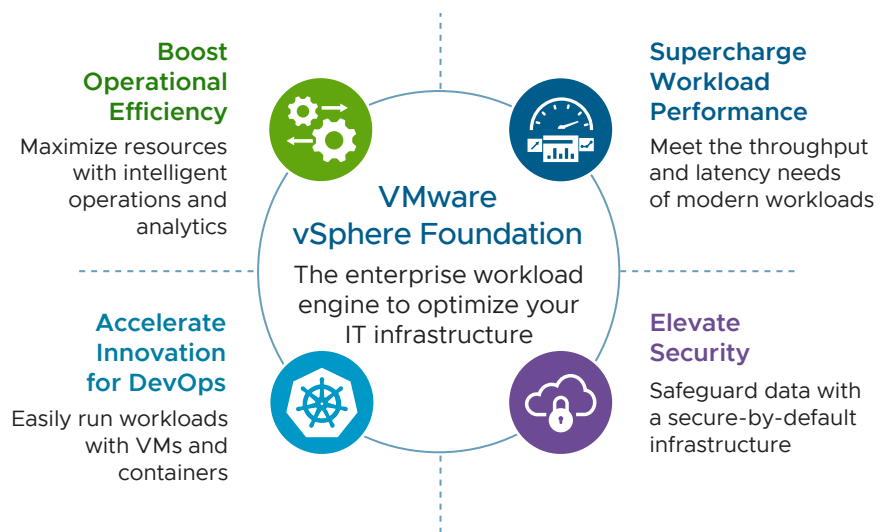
Boost Operational Efficiency

Maximize resources with intelligent operations and analytics

Supercharge Workload Performance

Meet the throughput and latency needs of modern workloads

VMware vSphere Foundation

The enterprise workload engine to optimize your IT infrastructure

Accelerate Innovation for DevOps

Easily run workloads with VMs and containers

Elevate Security

Safeguard data with a secure-by-default infrastructure